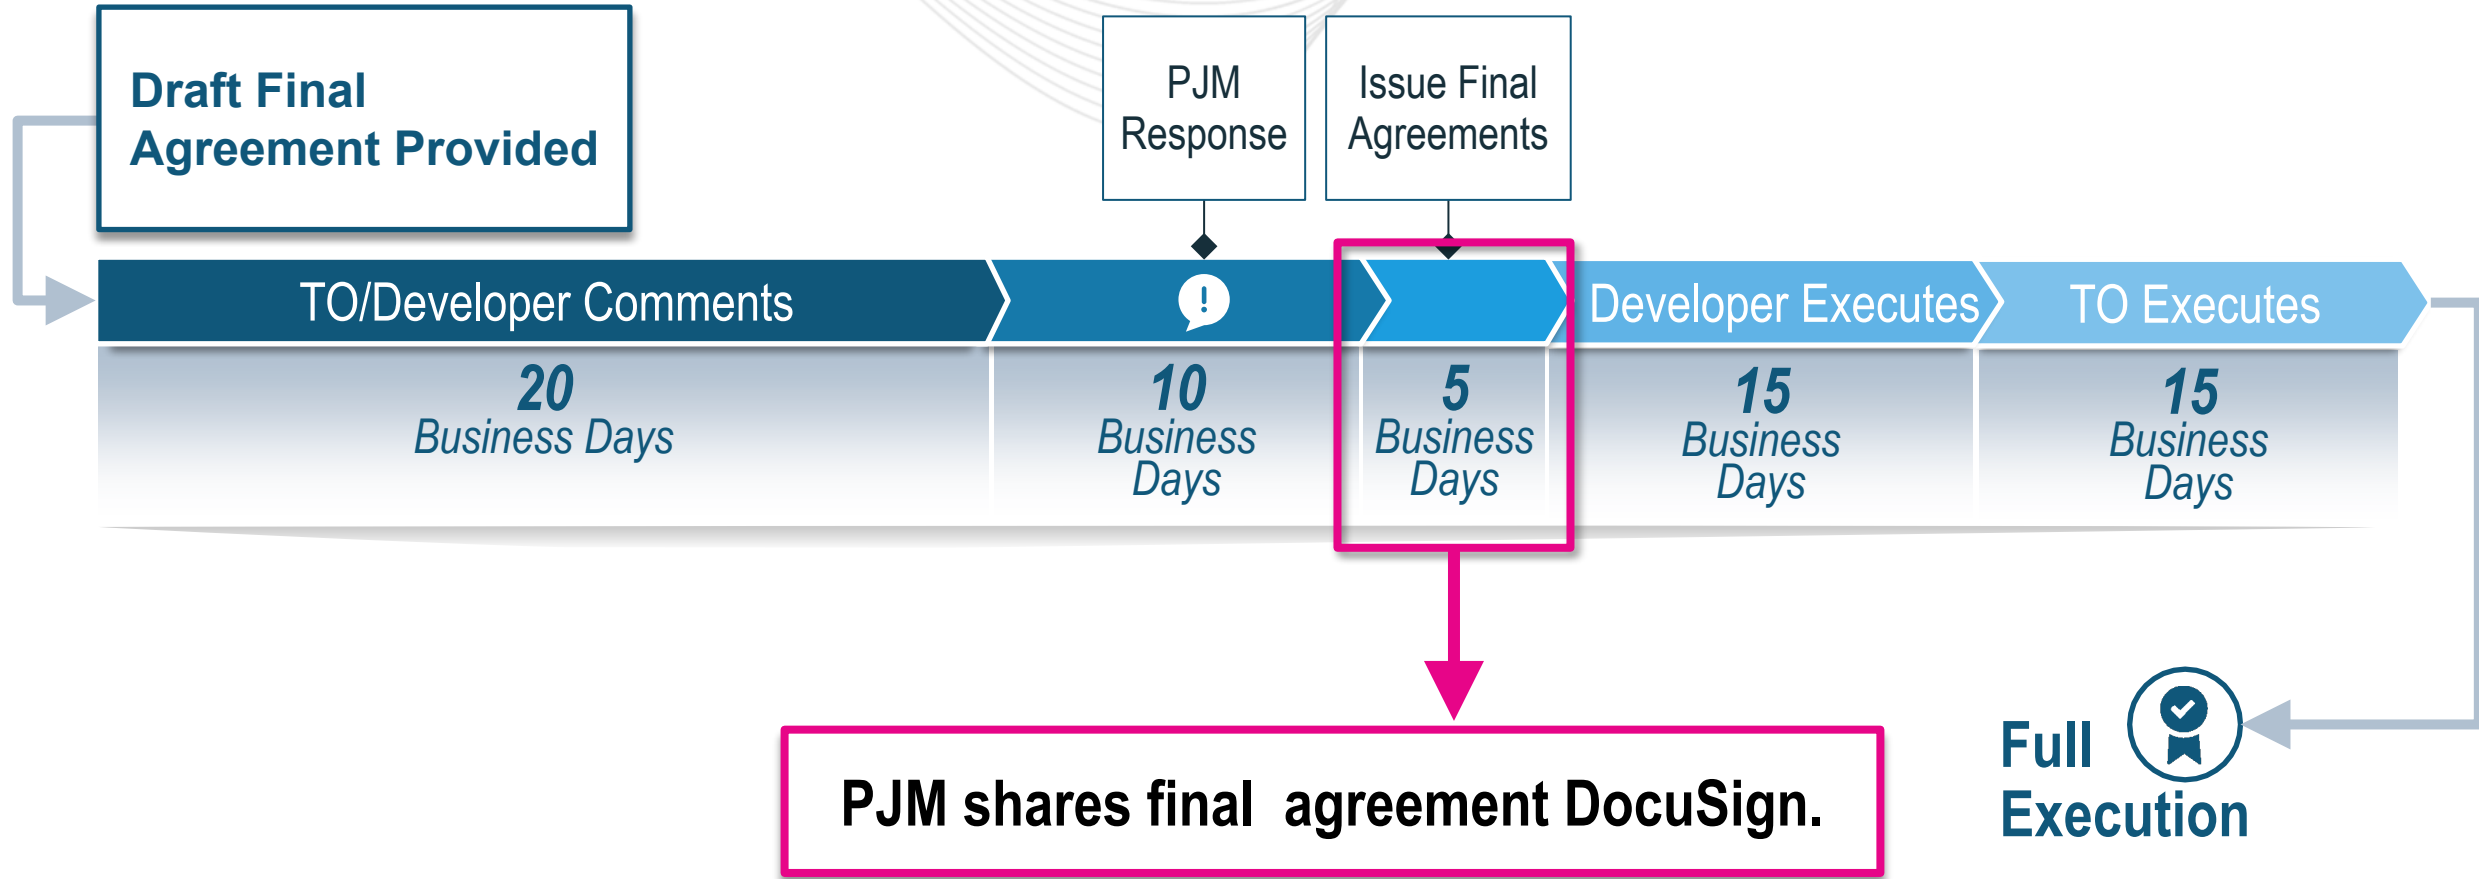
Draft Final Agreement Provided

PJM Response

Issue Final Agreements

TO/Developer Comments

!

Developer Executes

TO Executes

20 Business Days

10 Business Days

5 Business Days

15 Business Days

15 Business Days

PJM shares final agreement DocuSign.

Full Execution